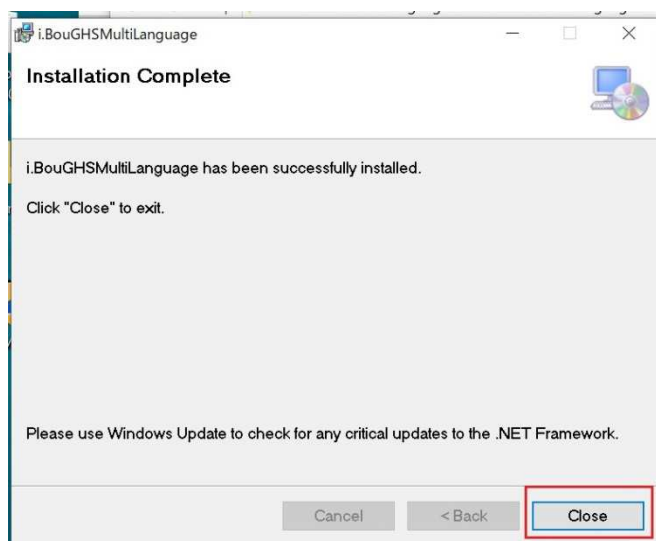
i.BouGHSMultiLanguage

Installation Complete

i.BouGHSMultiLanguage has been successfully installed.

Click "Close" to exit.

Please use Windows Update to check for any critical updates to the .NET Framework.

Cancel

< Back

Close